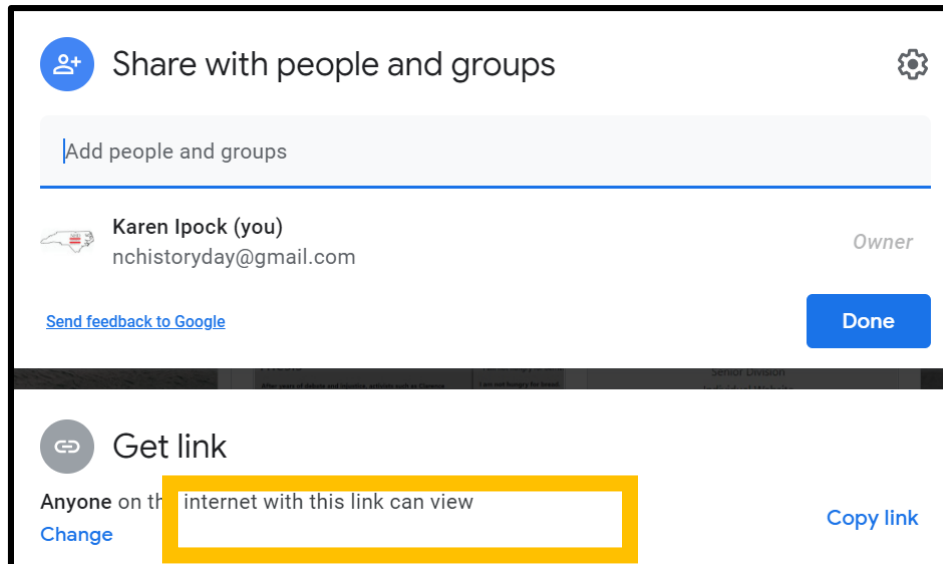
Share with people and groups

Add people and groups

Karen Ipock (you)
nchistoryday@gmail.com

Owner

Send feedback to Google

Done

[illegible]

Get link

Anyone on th internet with this link can view

Change

Copy link